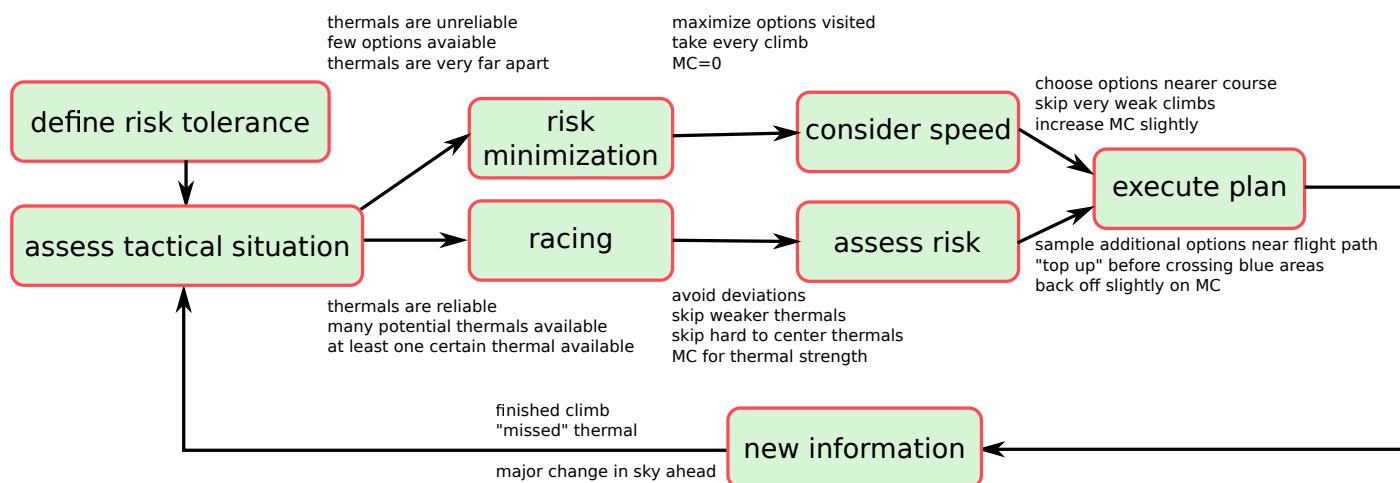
thermals are unreliable
few options avaiable
thermals are very far apart

maximize options visited
take every climb
MC=0

define risk tolerance

risk minimization

consider speed

choose options nearer course
skip very weak climbs
increase MC slightly

execute plan

assess tactical situation

racing

assess risk

sample additional options near flight path
"top up" before crossing blue areas
back off slightly on MC

thermals are reliable
many potential thermals available
at least one certain thermal available

avoid deviations
skip weaker thermals
skip hard to center thermals
MC for thermal strength

finished climb
"missed" thermal

new information

major change in sky ahead